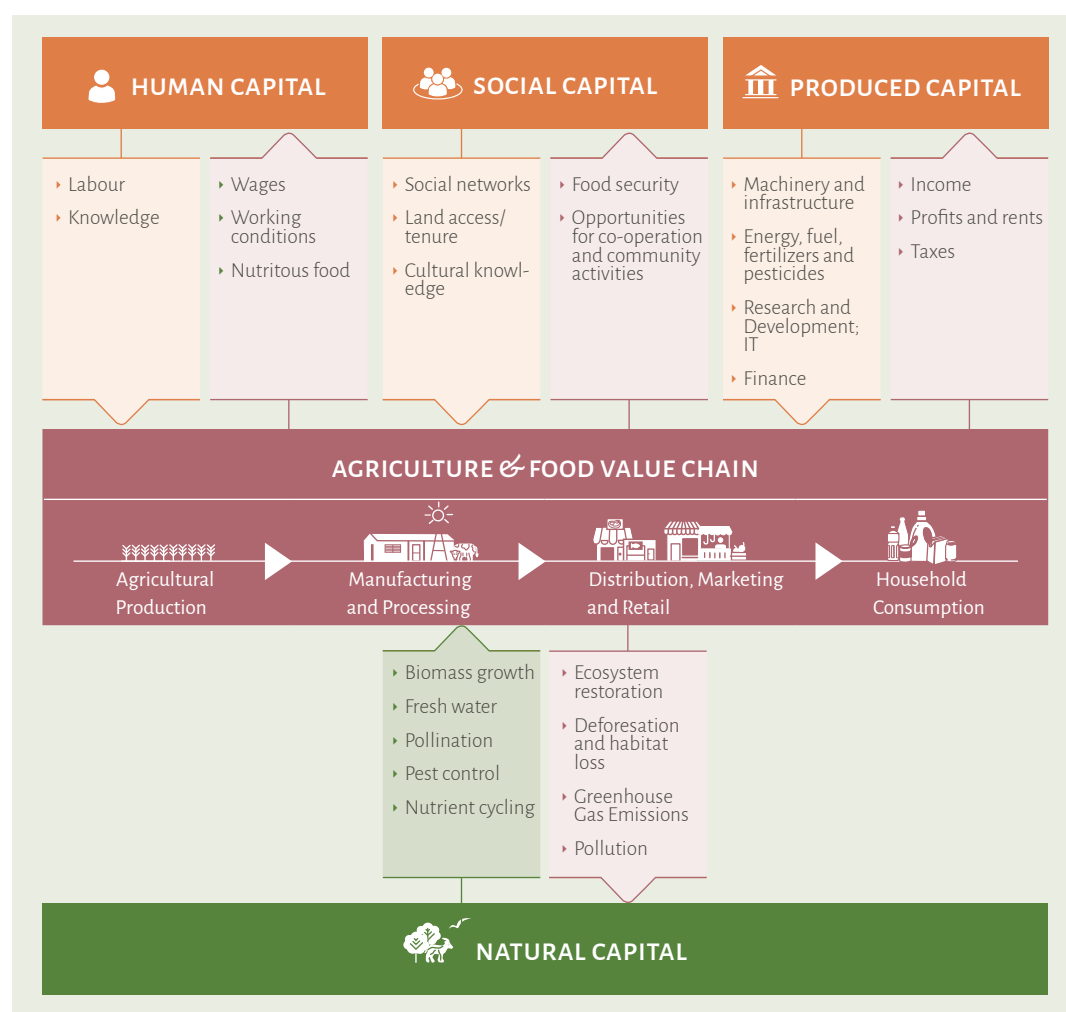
HUMAN CAPITAL

Labour
Knowledge

Wages
Working conditions
Nutritous food

SOCIAL CAPITAL

Social networks
Land access/ tenure
Cultural knowledge

Food security
Opportunities for co-operation and community activities

PRODUCED CAPITAL

Machinery and infrastructure
Energy, fuel, fertilizers and pesticides
Research and Development; IT
Finance

Income
Profits and rents
Taxes

AGRICULTURE & FOOD VALUE CHAIN

Agricultural Production
Manufacturing and Processing
Distribution, Marketing and Retail
Household Consumption

Biomass growth
Fresh water
Pollination
Pest control
Nutrient cycling

Ecosystem restoration
Deforesation and habitat loss
Greenhouse Gas Emissions
Pollution

NATURAL CAPITAL